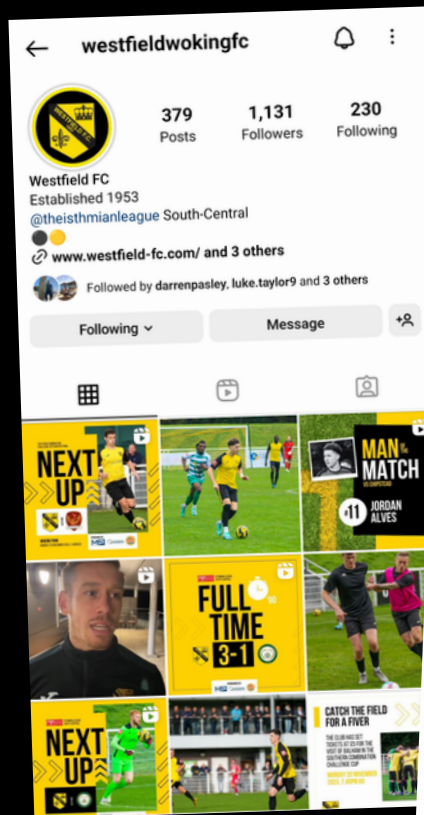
westfieldwokingfc

379 Posts
1,131 Followers
230 Following

Westfield FC
Established 1953
@theisthmianleague South-Central
⚫🟡
www.westfield-fc.com/ and 3 others

Followed by darrenpasley, luke.taylor9 and 3 others

Following
Message

NEXT UP

MAN OF THE MATCH
11 JORDAN ALVES

FULL TIME
3-1

NEXT UP

CATCH THE FIELD FOR A FIVER